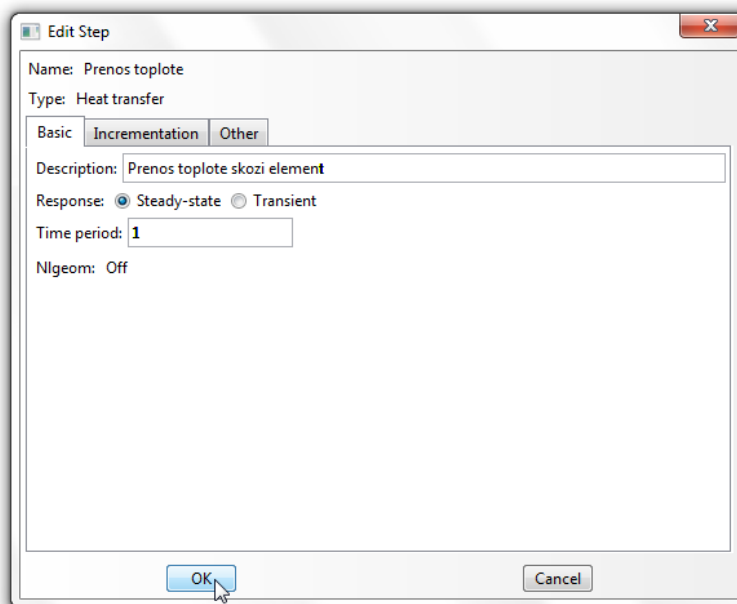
Edit Step

Name: Prenos toplote

Type: Heat transfer

Basic | Incrementation | Other

Description: Prenos toplote skozi element

Response: Steady-state Transient

Time period: 1

Nlgeom: Off

OK

Cancel